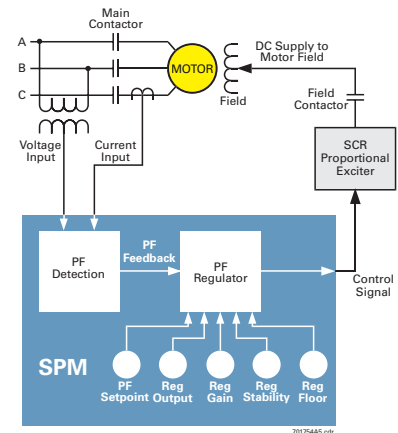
Main Contactor

A

B

C

MOTOR

DC Supply to Motor Field

Field

Field Contactor

SCR Proportional Exciter

Voltage Input

Current Input

PF Detection

PF Feedback

PF Regulator

Control Signal

SPM

PF Setpoint

Reg Output

Reg Gain

Reg Stability

Reg Floor

701754A5.cdr